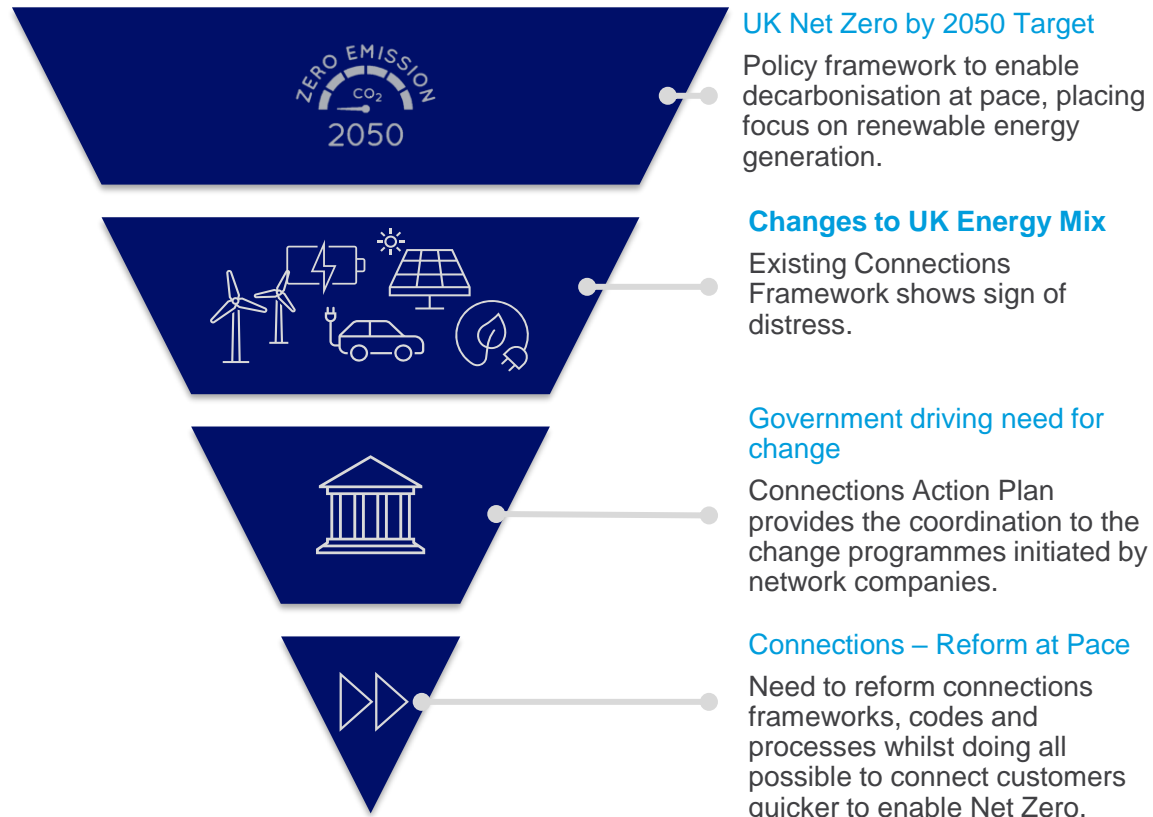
ZERO EMISSION
$CO_2$
2050

UK Net Zero by 2050 Target

Policy framework to enable decarbonisation at pace, placing focus on renewable energy generation.

Changes to UK Energy Mix

Existing Connections Framework shows sign of distress.

Government driving need for change

Connections Action Plan provides the coordination to the change programmes initiated by network companies.

Connections – Reform at Pace

Need to reform connections frameworks, codes and processes whilst doing all possible to connect customers quicker to enable Net Zero.